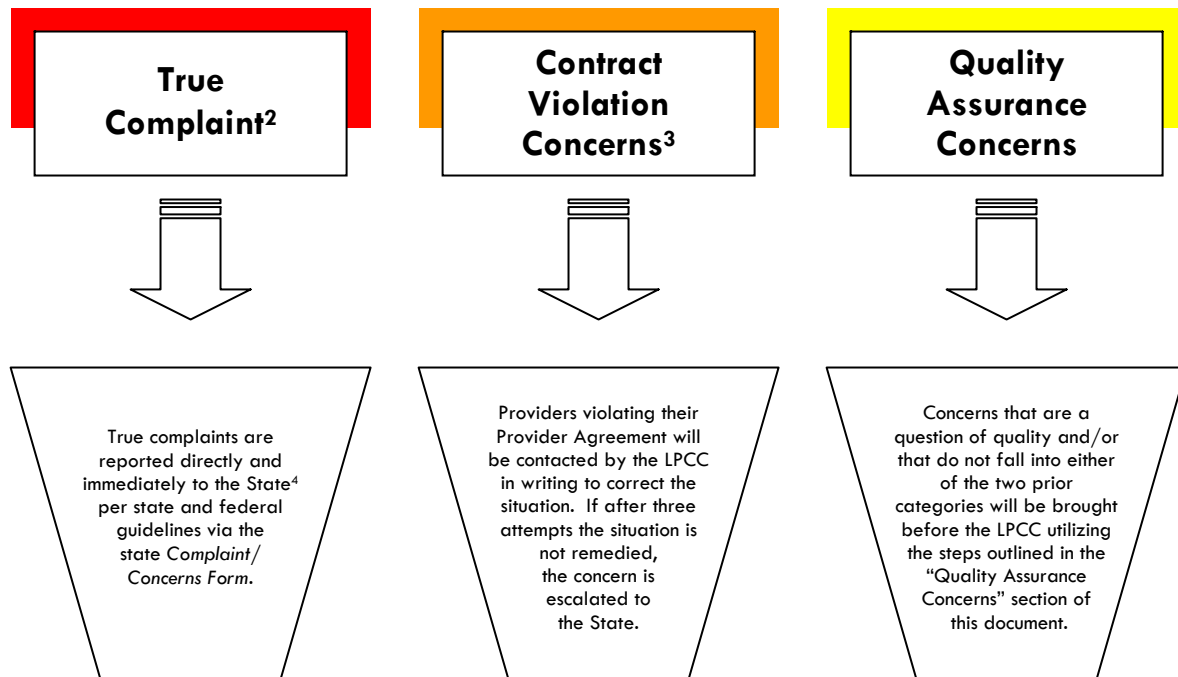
True Complaint$^2$

Contract Violation Concerns$^3$

Quality Assurance Concerns

True complaints are reported directly and immediately to the State$^4$ per state and federal guidelines via the state *Complaint/ Concerns Form*.

Providers violating their Provider Agreement will be contacted by the LPCC in writing to correct the situation. If after three attempts the situation is not remedied, the concern is escalated to the State.

Concerns that are a question of quality and/or that do not fall into either of the two prior categories will be brought before the LPCC utilizing the steps outlined in the "Quality Assurance Concerns" section of this document.